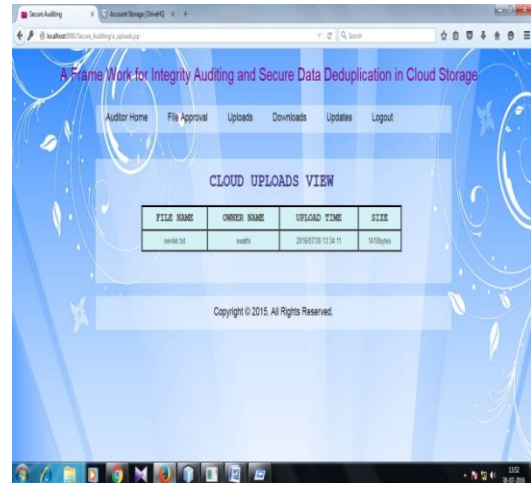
Secure Auditing × Account Storage | DriveHQ × +

localhost:8080/Secure_Auditing/a_uploads.jsp

Search

A Frame Work for Integrity Auditing and Secure Data Deduplication in Cloud Storage

Auditor Home File Approval Uploads Downloads Updates Logout

CLOUD UPLOADS VIEW

| FILE NAME | OWNER NAME | UPLOAD TIME | SIZE |
|---|---|---|---|
| servlet.txt | swathi | 2016/07/30 13:34:11 | 1410bytes |

Copyright © 2015. All Rights Reserved.

13:52
30-07-2016